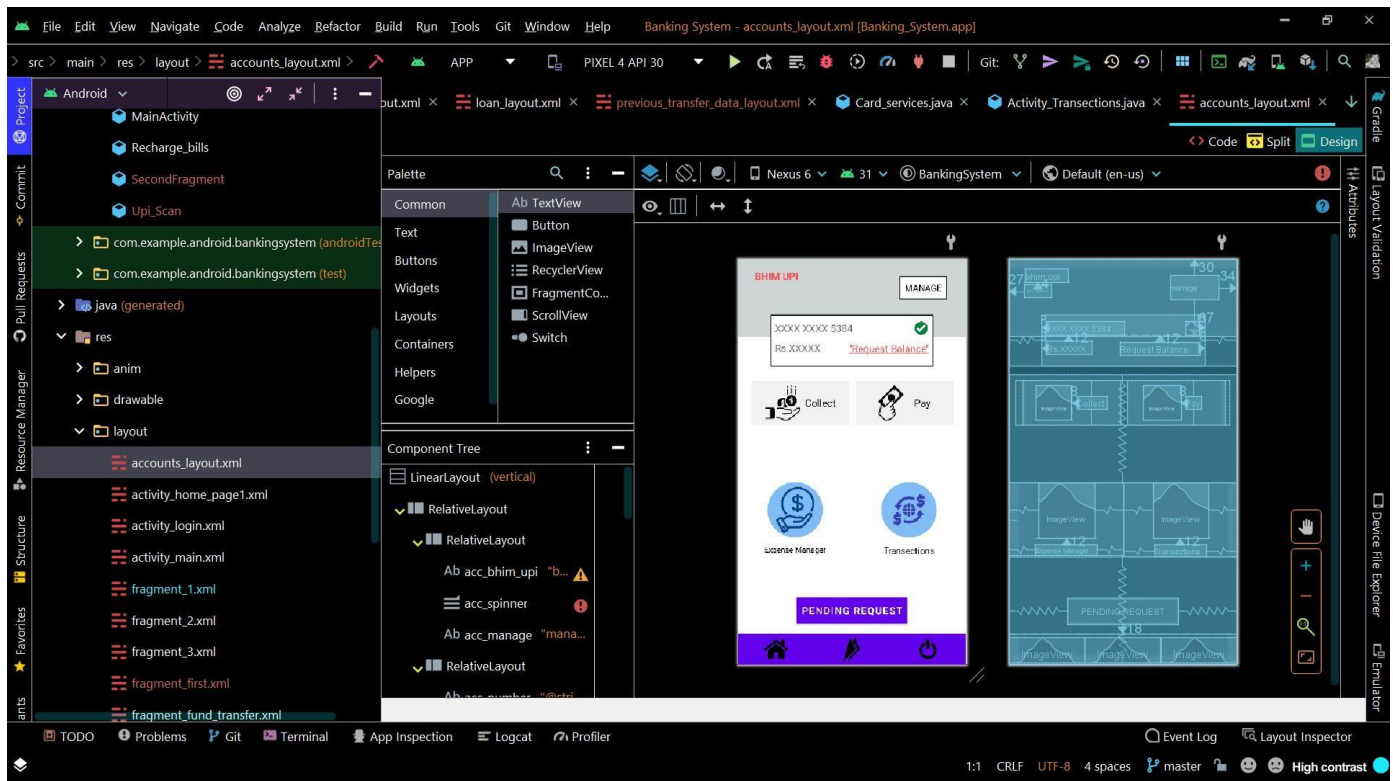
File Edit View Navigate Code Analyze Refactor Build Run Tools Git Window Help Banking System - accounts_layout.xml [Banking_System.app]

src > main > res > layout > accounts_layout.xml > APP PIXEL 4 API 30 Git:

Project Commit Pull Requests Resource Manager Structure Favorites ants

Android

MainActivity
Recharge_bills
SecondFragment
Upi_Scan
com.example.android.bankingsystem (androidTes
com.example.android.bankingsystem (test)
java (generated)
res
anim
drawable
layout
accounts_layout.xml
activity_home_page1.xml
activity_login.xml
activity_main.xml
fragment_1.xml
fragment_2.xml
fragment_3.xml
fragment_first.xml
fragment_fund_transfer.xml

out.xml × loan_layout.xml × previous_transfer_data_layout.xml × Card_services.java × Activity_Transections.java × accounts_layout.xml ×

Code Split Design

Palette

Common
Text
Buttons
Widgets
Layouts
Containers
Helpers
Google

Ab TextView
Button
ImageView
RecyclerView
FragmentCo...
ScrollView
Switch

Component Tree

LinearLayout (vertical)
RelativeLayout
RelativeLayout
Ab acc_bhim_upi "b...
acc_spinner
Ab acc_manage "mana...
RelativeLayout
Ab acc_number "@stri...

Nexus 6 31 BankingSystem Default (en-us)

BHIM UPI
MANAGE
XXXX XXXX 5384
Rs.XXXXX
"Request Balance"
Collect
Pay
Expense Manager
Transections
PENDING REQUEST

bhim_upi
manage
30
34
27
XXXX XXXX 5384
Rs.XXXXX
Request Balance
ImageView
Collect
ImageView
Pay
ImageView
ImageView
Expense Manager
Transections
12
PENDING REQUEST
18
ImageView
ImageView
ImageView

Gradle Attributes Layout Validation Device File Explorer Emulator

TODO Problems Git Terminal App Inspection Logcat Profiler Event Log Layout Inspector

1:1 CRLF UTF-8 4 spaces master High contrast